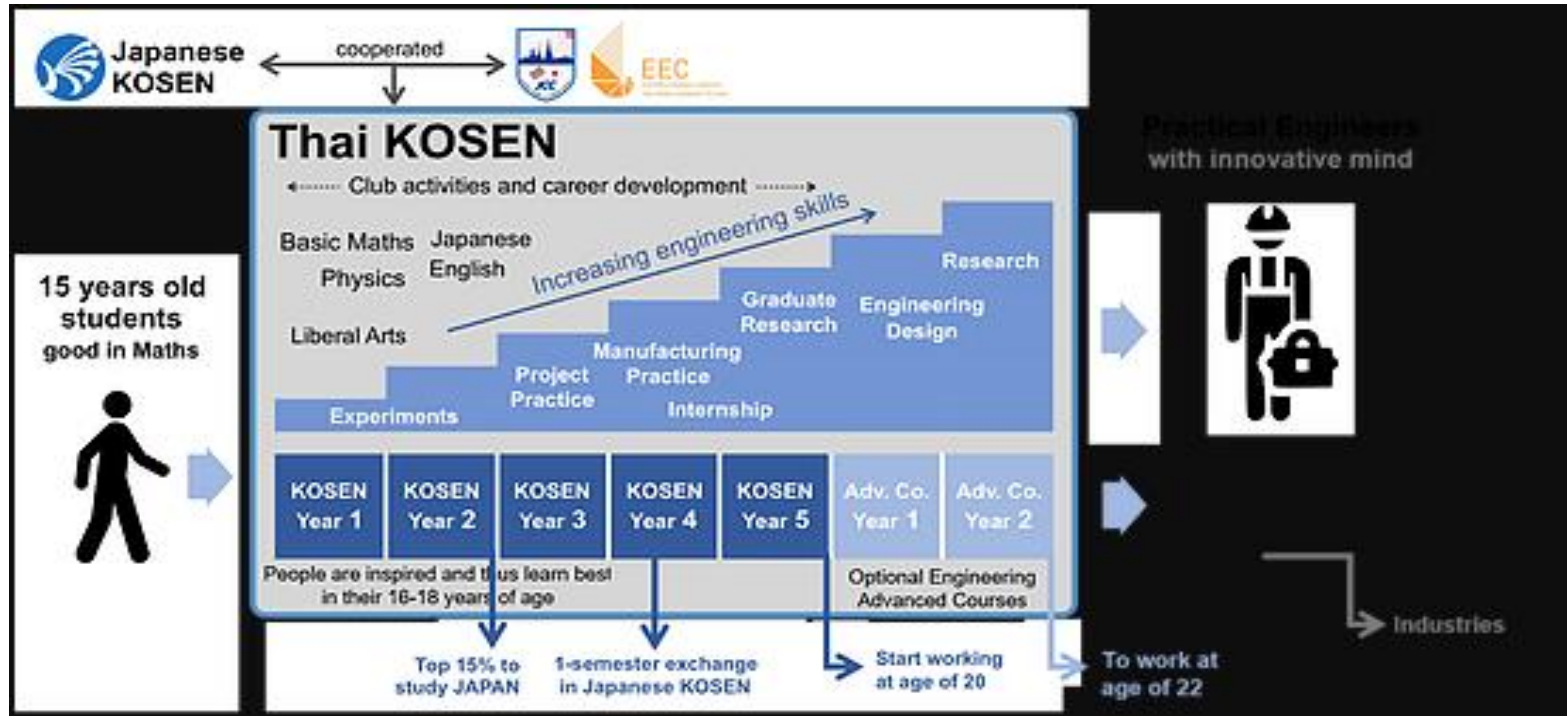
Japanese KOSEN

cooperated

EEC

Thai KOSEN

Club activities and career development

Basic Maths Japanese
Physics English
Liberal Arts

Increasing engineering skills

Research
Graduate Research
Engineering Design
Manufacturing Practice
Project Practice
Experiments
Internship

15 years old students good in Maths

| KOSEN Year 1 | KOSEN Year 2 | KOSEN Year 3 | KOSEN Year 4 | KOSEN Year 5 | Adv. Co. Year 1 | Adv. Co. Year 2 |
|---|---|---|---|---|---|---|

People are inspired and thus learn best in their 16-18 years of age

Optional Engineering Advanced Courses

Top 15% to study JAPAN

1-semester exchange in Japanese KOSEN

Start working at age of 20

To work at age of 22

Practical Engineers with innovative mind

Industries